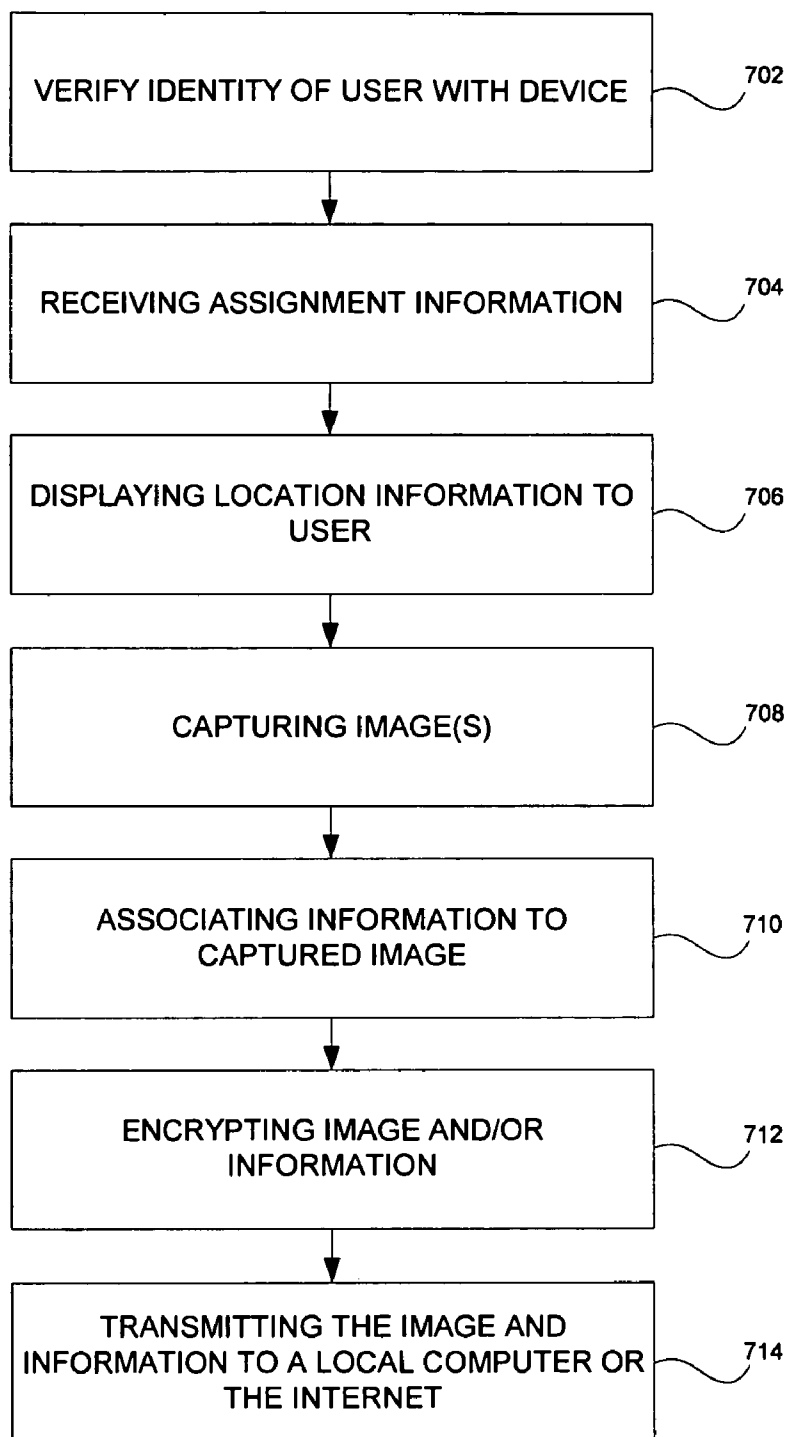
VERIFY IDENTITY OF USER WITH DEVICE

702

RECEIVING ASSIGNMENT INFORMATION

704

DISPLAYING LOCATION INFORMATION TO USER

706

CAPTURING IMAGE(S)

708

ASSOCIATING INFORMATION TO CAPTURED IMAGE

710

ENCRYPTING IMAGE AND/OR INFORMATION

712

TRANSMITTING THE IMAGE AND INFORMATION TO A LOCAL COMPUTER OR THE INTERNET

714